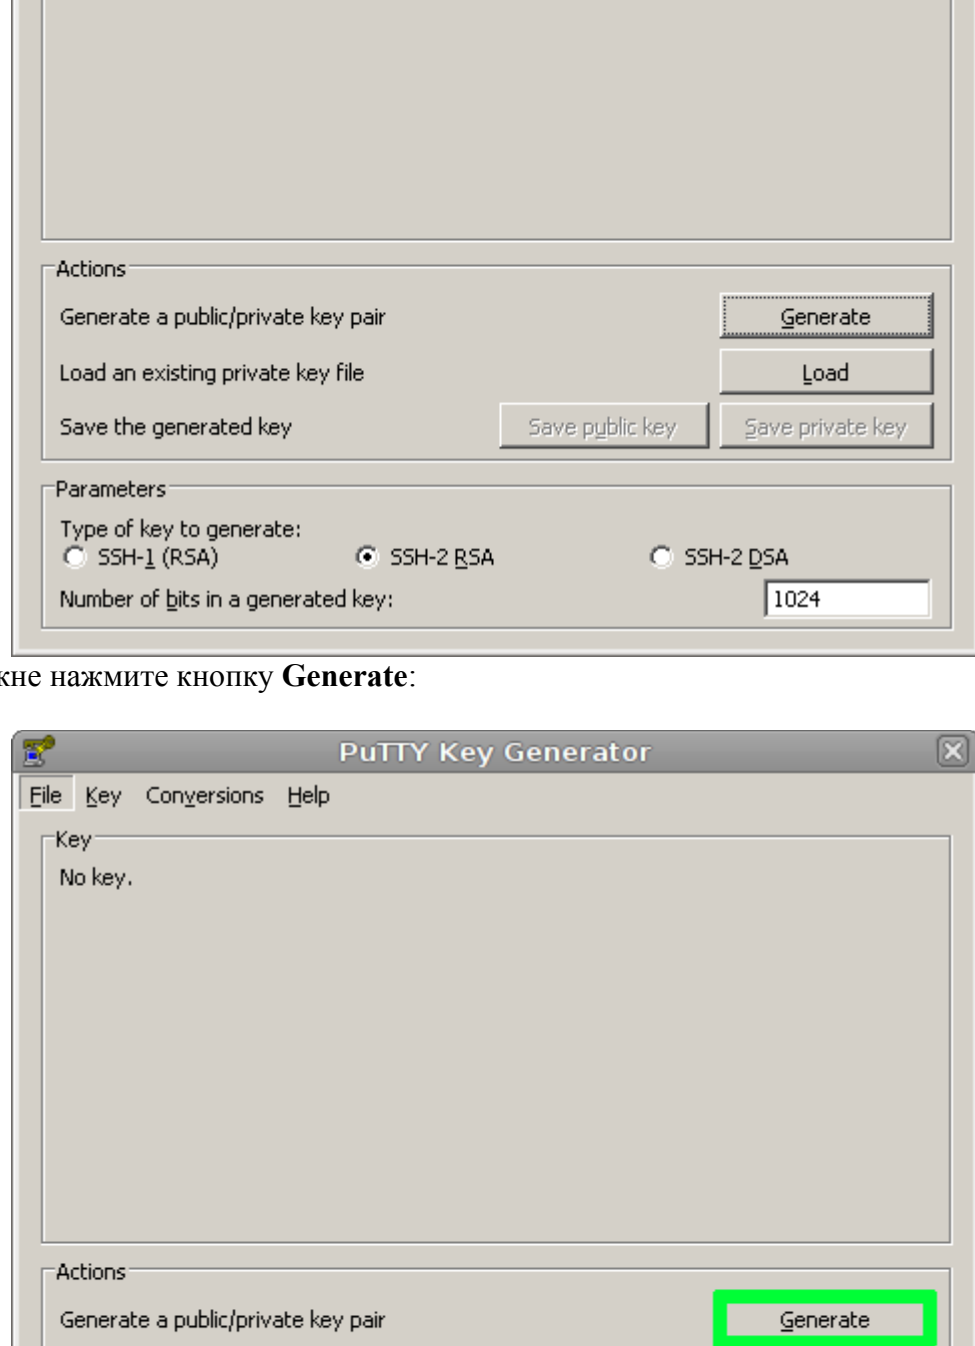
Actions

Generate a public/private key pair | Generate

Load an existing private key file | Load

Save the generated key | Save public key | Save private key

Parameters

Type of key to generate:

SSH-1 (RSA) SSH-2 RSA SSH-2 DSA

Number of bits in a generated key: 1024

кне нажмите кнопку **Generate**:

PuTTY Key Generator

File Key Conversions Help

Key

No key.

Actions

Generate a public/private key pair | Generate